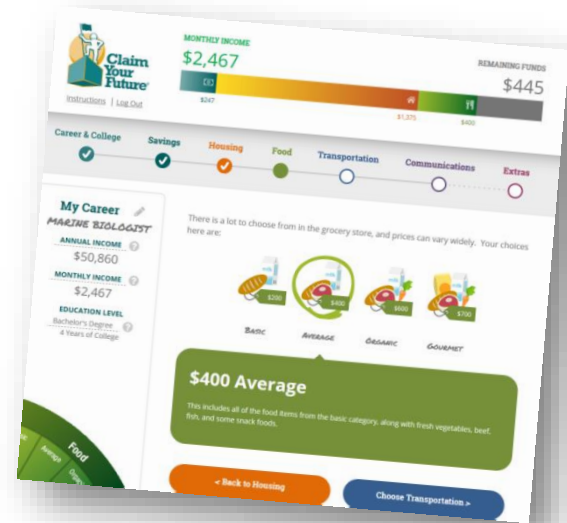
Claim Your Future

Instructions | Log Out

MONTHLY INCOME
$2,467

REMAINING FUNDS
$445

$247
$1,375
$400

Career & College
Savings
Housing
Food
Transportation
Communications
Extras

My Career
MARINE BIOLOGIST
ANNUAL INCOME
$50,860
MONTHLY INCOME
$2,467
EDUCATION LEVEL
Bachelor's Degree
4 Years of College

There is a lot to choose from in the grocery store, and prices can vary widely. Your choices here are:

$200
Basic
$400
Average
$600
Organic
$700
Gourmet

$400 Average

This includes all of the food items from the basic category, along with fresh vegetables, beef, fish, and some snack foods.

< Back to Housing
Choose Transportation >

Food
Average
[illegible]